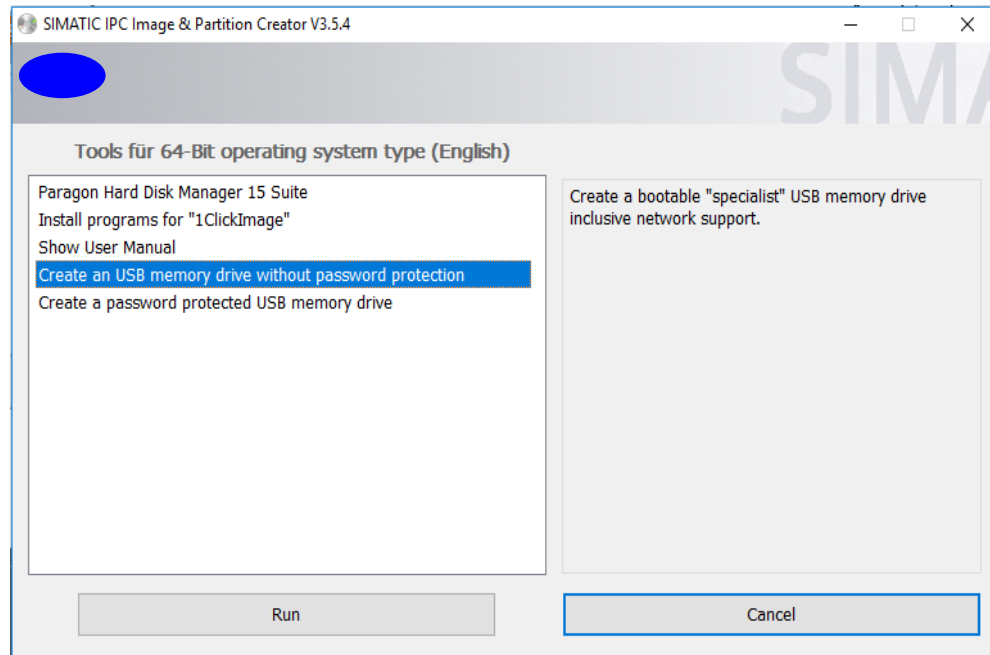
SIMATIC IPC Image & Partition Creator V3.5.4

SIMA

Tools für 64-Bit operating system type (English)

Paragon Hard Disk Manager 15 Suite
Install programs for "1ClickImage"
Show User Manual
Create an USB memory drive without password protection
Create a password protected USB memory drive

Create a bootable "specialist" USB memory drive inclusive network support.

Run

Cancel